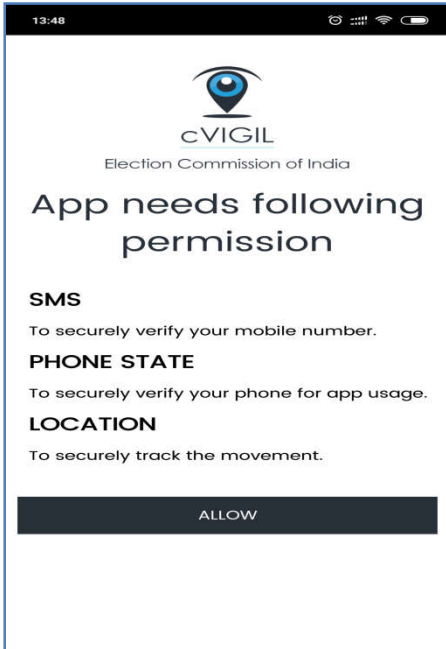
13:48

cVIGIL
Election Commission of India

App needs following permission

SMS
To securely verify your mobile number.

PHONE STATE
To securely verify your phone for app usage.

LOCATION
To securely track the movement.

ALLOW